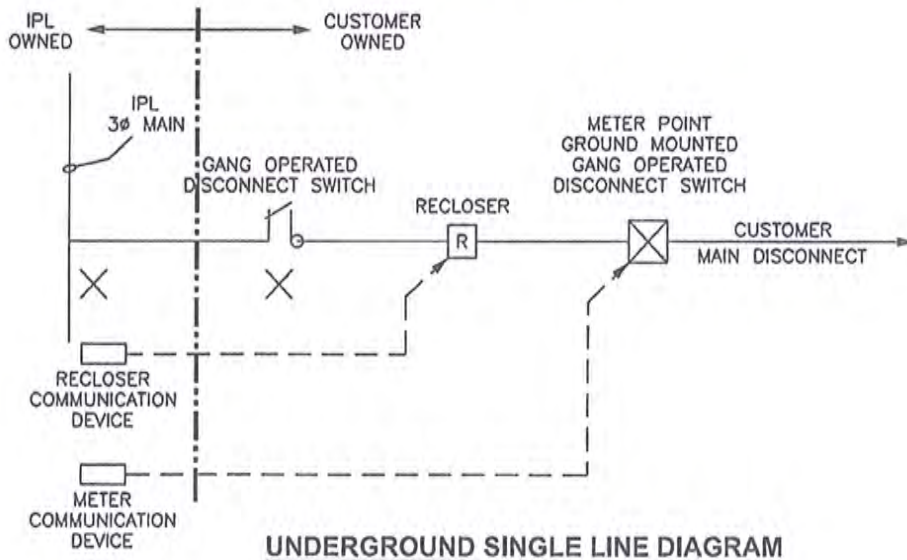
IPL OWNED

CUSTOMER OWNED

IPL 3ø MAIN

GANG OPERATED DISCONNECT SWITCH

RECLOSER

R

METER POINT GROUND MOUNTED GANG OPERATED DISCONNECT SWITCH

CUSTOMER MAIN DISCONNECT

RECLOSER COMMUNICATION DEVICE

METER COMMUNICATION DEVICE

UNDERGROUND SINGLE LINE DIAGRAM